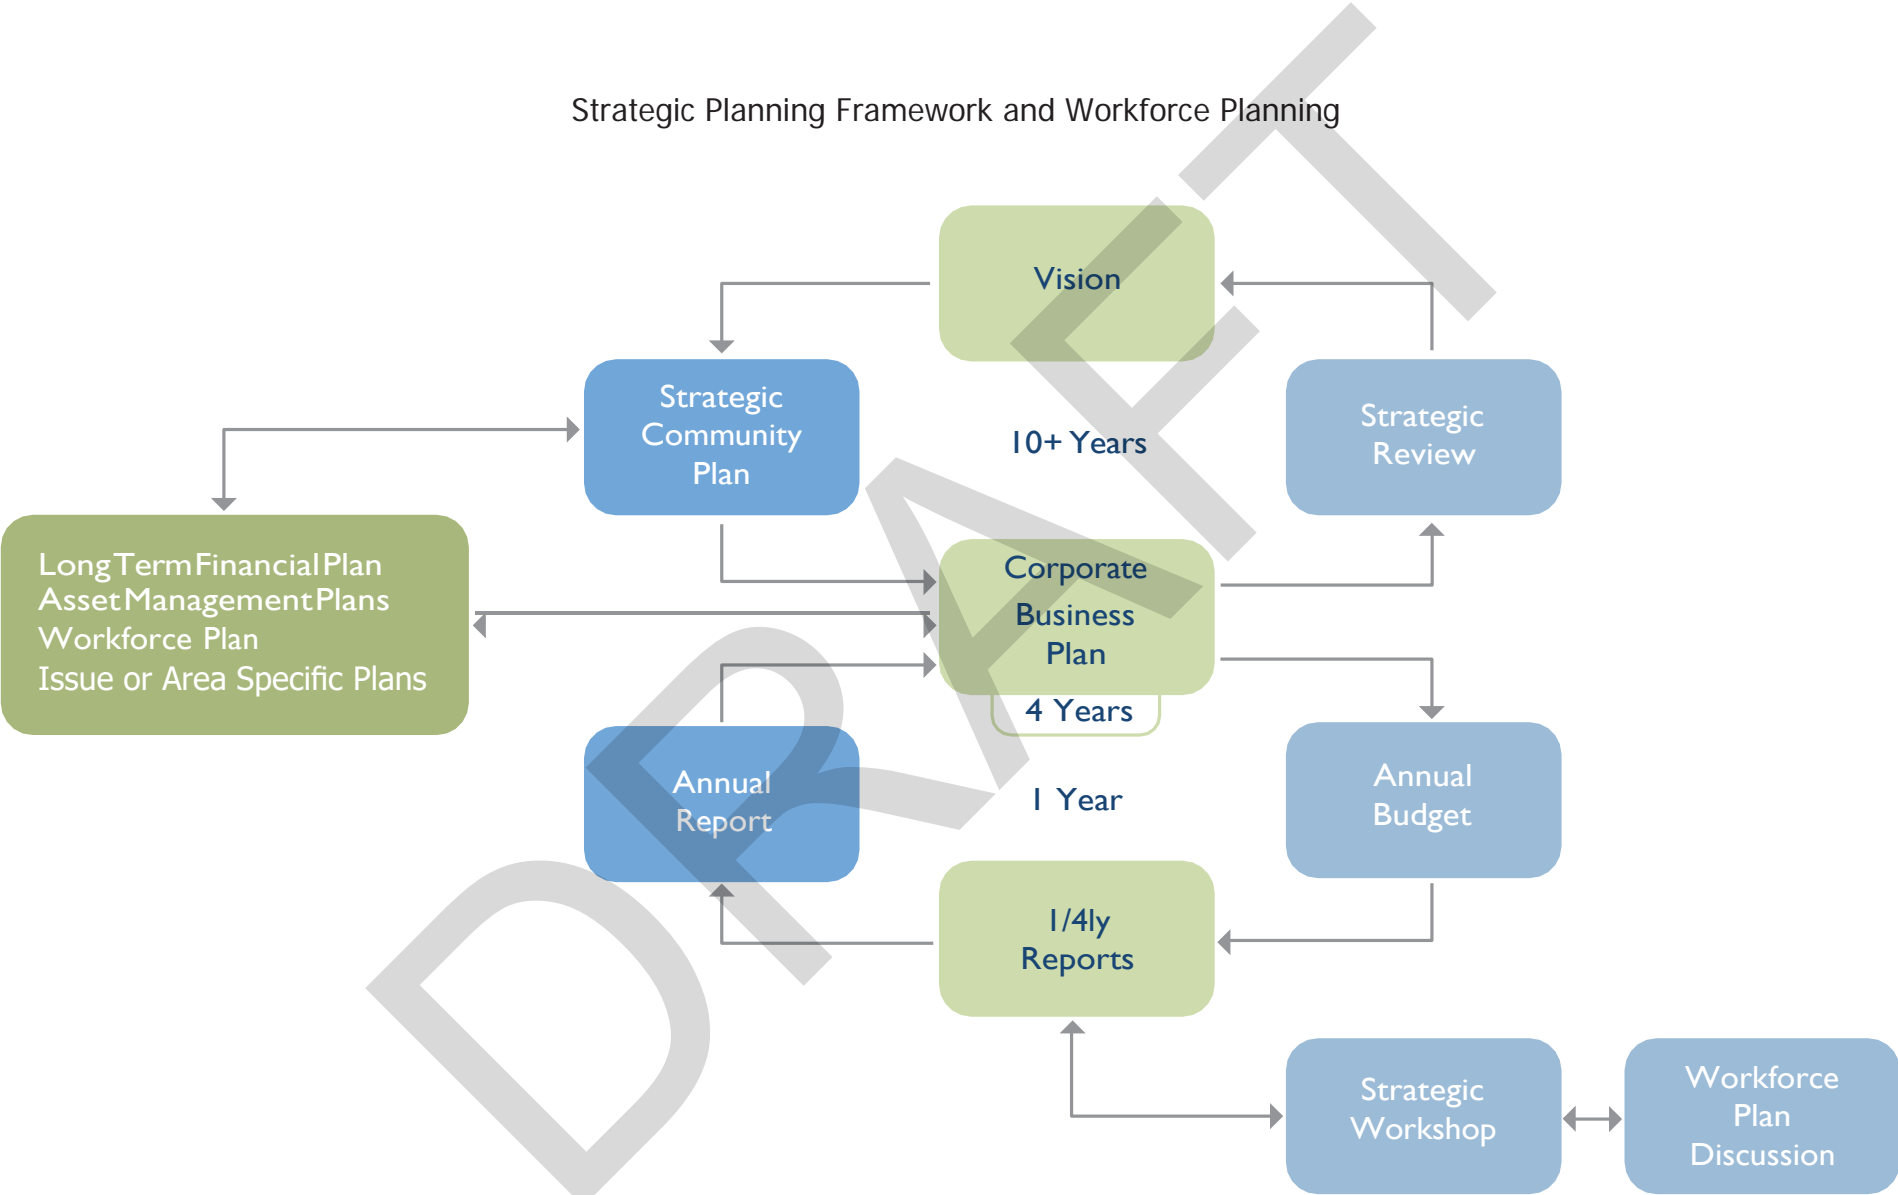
Strategic Planning Framework and Workforce Planning

Vision

Strategic Community Plan

10+ Years

Strategic Review

Long Term Financial Plan
Asset Management Plans
Workforce Plan
Issue or Area Specific Plans

Corporate Business Plan

4 Years

Annual Report

1 Year

Annual Budget

1/4ly Reports

Strategic Workshop

Workforce Plan Discussion

DRAFT